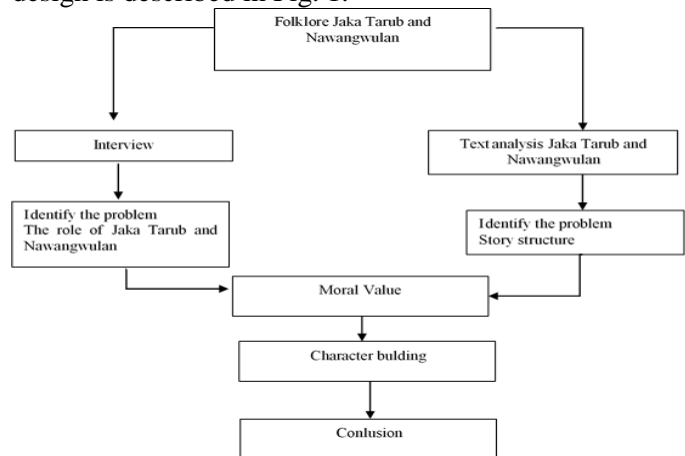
design is described in Fig. 1.

Folklore Jaka Tarub and Nawangwulan

Interview

Text analysis Jaka Tarub and Nawangwulan

Identify the problem
The role of Jaka Tarub and Nawangwulan

Identify the problem
Story structure

Moral Value

Character bulding

Conlusion